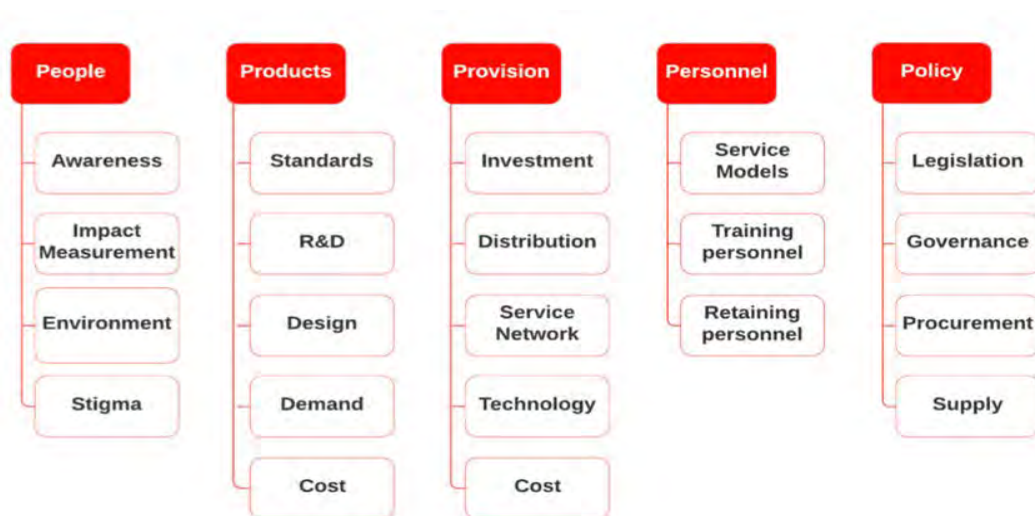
People

Awareness

Impact Measurement

Environment

Stigma

Products

Standards

R&D

Design

Demand

Cost

Provision

Investment

Distribution

Service Network

Technology

Cost

Personnel

Service Models

Training personnel

Retaining personnel

Policy

Legislation

Governance

Procurement

Supply